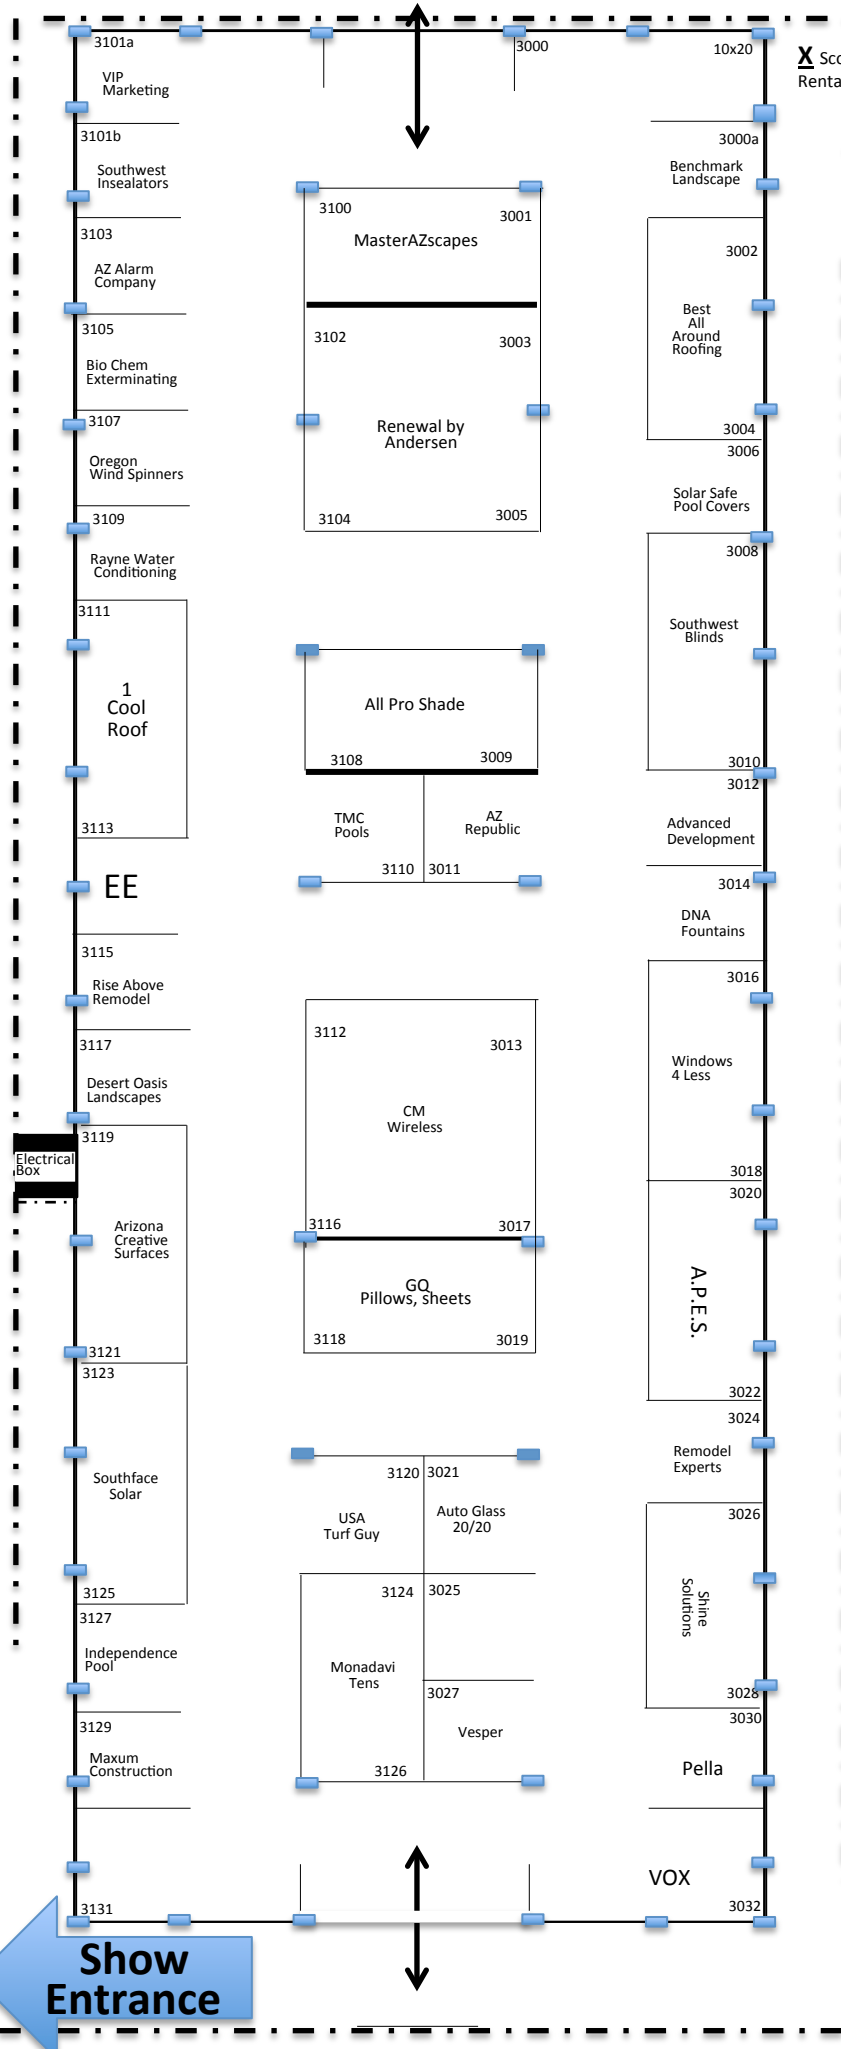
3101a
VIP Marketing
3101b
Southwest Insealators
3103
AZ Alarm Company
3105
Bio Chem Exterminating
3107
Oregon Wind Spinners
3109
Rayne Water Conditioning
3111
1 Cool Roof
3113
EE
3115
Rise Above Remodel
3117
Desert Oasis Landscapes
3119
Electrical Box
Arizona Creative Surfaces
3121
3123
Southface Solar
3125
3127
Independence Pool
3129
Maxum Construction
3131
Show Entrance

3000
10x20
X Sco
Renta
3000a
Benchmark Landscape
3002
Best All Around Roofing
3004
3006
Solar Safe Pool Covers
3008
Southwest Blinds
3010
3012
Advanced Development
3014
DNA Fountains
3016
Windows 4 Less
3018
3020
A.P.E.S.
3022
3024
Remodel Experts
3026
Shine Solutions
3028
3030
Pella
VOX
3032

3100
3001
MasterAZscapes
3102
3003
Renewal by Andersen
3104
3005
All Pro Shade
3108
3009
TMC Pools
AZ Republic
3110
3011
3112
3013
CM Wireless
3116
3017
GQ Pillows, sheets
3118
3019
3120
3021
USA Turf Guy
Auto Glass 20/20
3124
3025
Monadavi Tens
3027
Vesper
3126